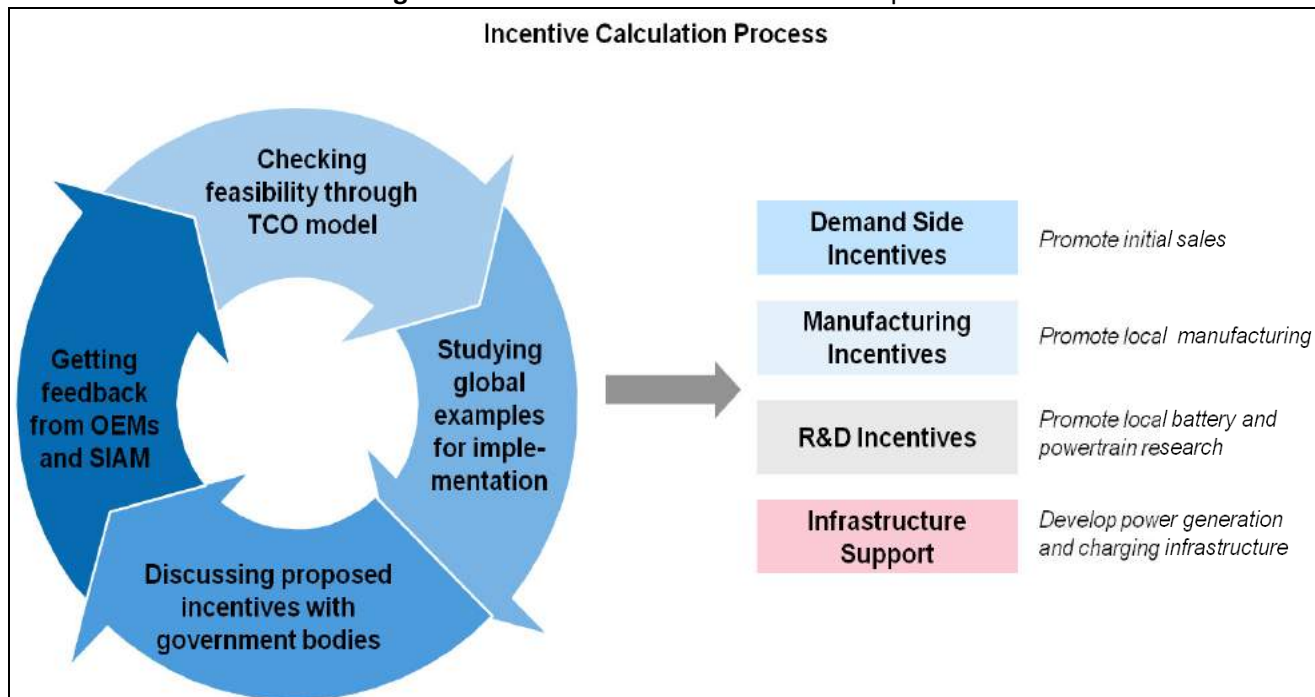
Incentive Calculation Process

Checking feasibility through TCO model

Studying global examples for implementation

Discussing proposed incentives with government bodies

Getting feedback from OEMs and SIAM

Demand Side Incentives

Promote initial sales

Manufacturing Incentives

Promote local manufacturing

R&D Incentives

Promote local battery and powertrain research

Infrastructure Support

Develop power generation and charging infrastructure